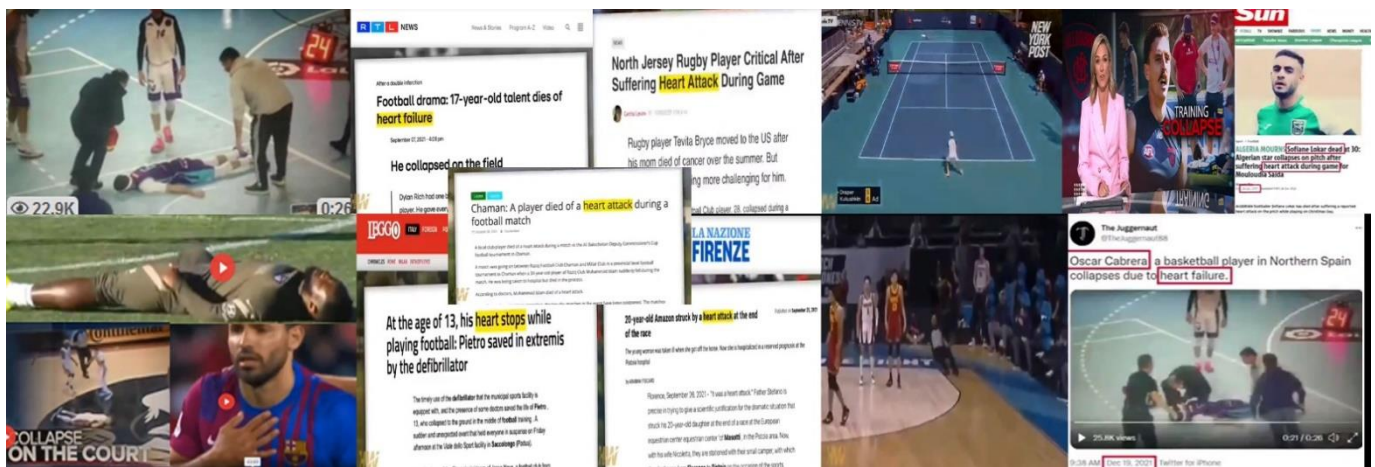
22.9K
0:26
24
RTL NEWS
After a double infection
Football drama: 17-year-old talent dies of heart failure
September 27, 2021
He collapsed on the field
Dylan Rich had one
North Jersey Rugby Player Critical After Suffering Heart Attack During Game
Rugby player Tevita Bryce moved to the US after his mom died of cancer over the summer. But
more challenging for him.
Chaman: A player died of a heart attack during a football match
LEGGO
LA NAZIONE
FIRENZE
At the age of 13, his heart stops while playing football: Pietro saved in extremis by the defibrillator
20-year-old Amazon struck by a heart attack at the end of the race
Florence, September 26, 2021 - "It was a heart attack." Father Stefano is
NEW YORK POST
TRAINING COLLAPSE
Sun
ALGERIA MOURNS Sofiane Lokar dead at 30: Algerian star collapses on pitch after suffering heart attack during game for Mouloudia Saïda
The Juggernaut
@TheJuggernaut88
Oscar Cabrera, a basketball player in Northern Spain collapses due to heart failure.
24
25.8K views
0:21 / 0:26
9:38 AM · Dec 19, 2021 · Twitter for iPhone
COLLAPSE ON THE COURT